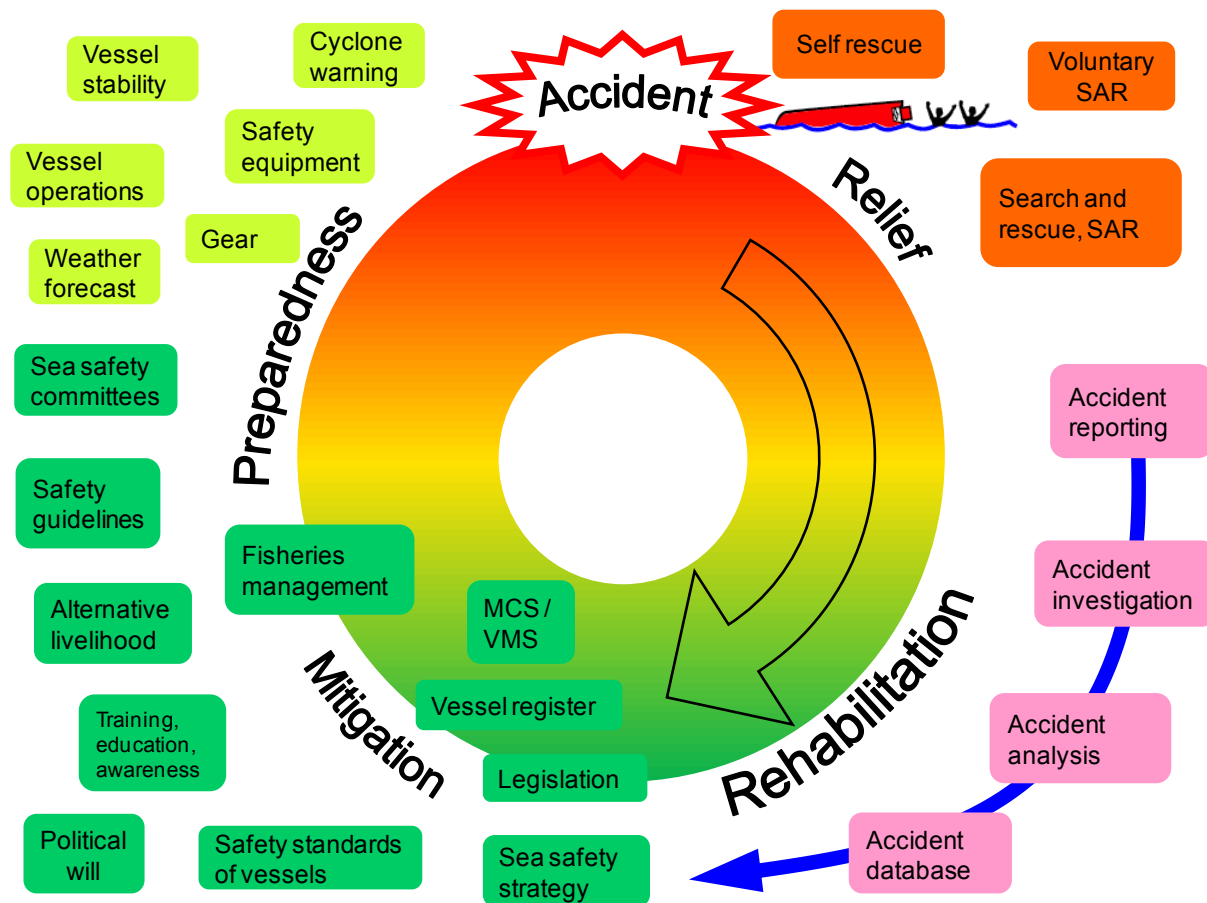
Accident

Vessel stability

Cyclone warning

Safety equipment

Vessel operations

Gear

Weather forecast

Self rescue

Voluntary SAR

Search and rescue, SAR

Relief

Preparedness

Sea safety committees

Safety guidelines

Fisheries management

Alternative livelihood

MCS / VMS

Accident reporting

Accident investigation

Rehabilitation

Mitigation

Vessel register

Training, education, awareness

Legislation

Accident analysis

Political will

Safety standards of vessels

Sea safety strategy

Accident database